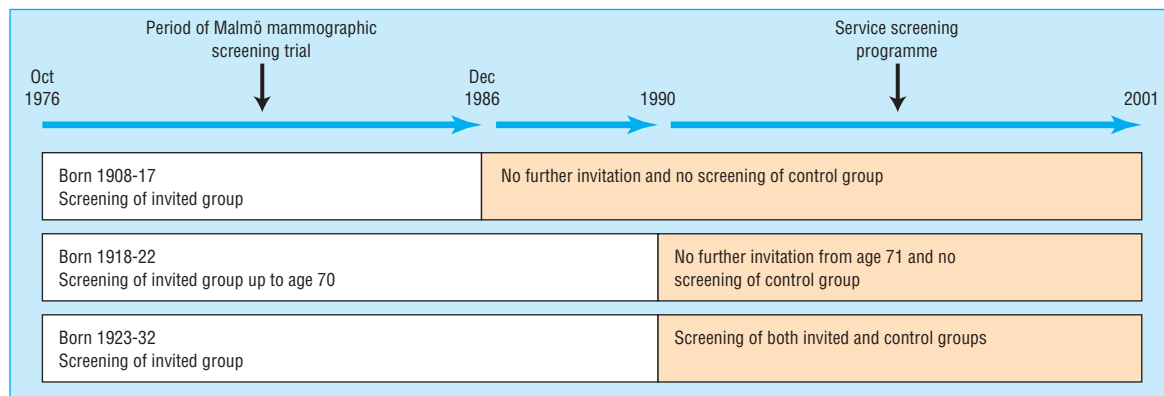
Period of Malmö mammographic screening trial

Service screening programme

Oct 1976

Dec 1986

1990

2001

Born 1908-17
Screening of invited group

No further invitation and no screening of control group

Born 1918-22
Screening of invited group up to age 70

No further invitation from age 71 and no screening of control group

Born 1923-32
Screening of invited group

Screening of both invited and control groups